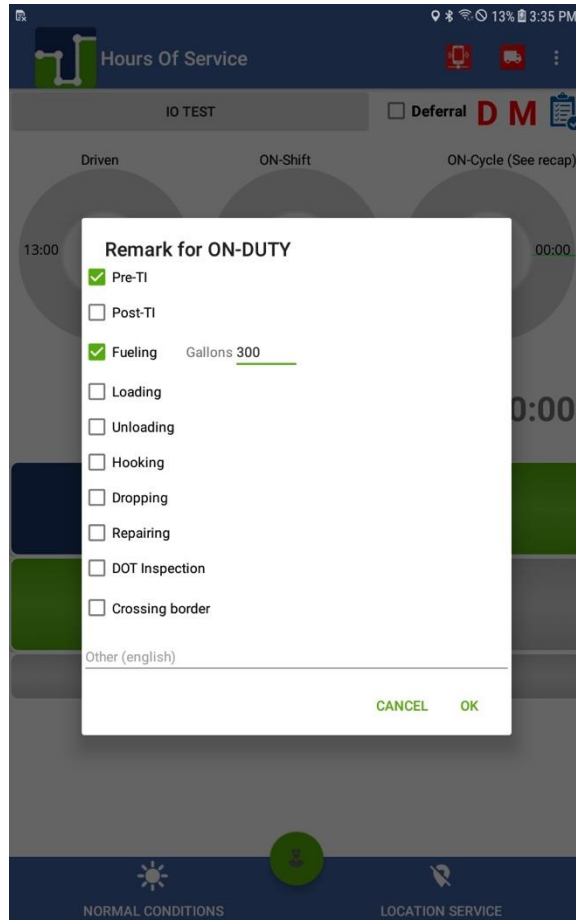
13% 3:35 PM

Hours Of Service

IO TEST

Deferral D M

Driven

ON-Shift

ON-Cycle (See recap)

13:00

00:00

0:00

Remark for ON-DUTY

Pre-TI

Post-TI

Fueling Gallons 300

Loading

Unloading

Hooking

Dropping

Repairing

DOT Inspection

Crossing border

Other (english)

CANCEL OK

NORMAL CONDITIONS

LOCATION SERVICE